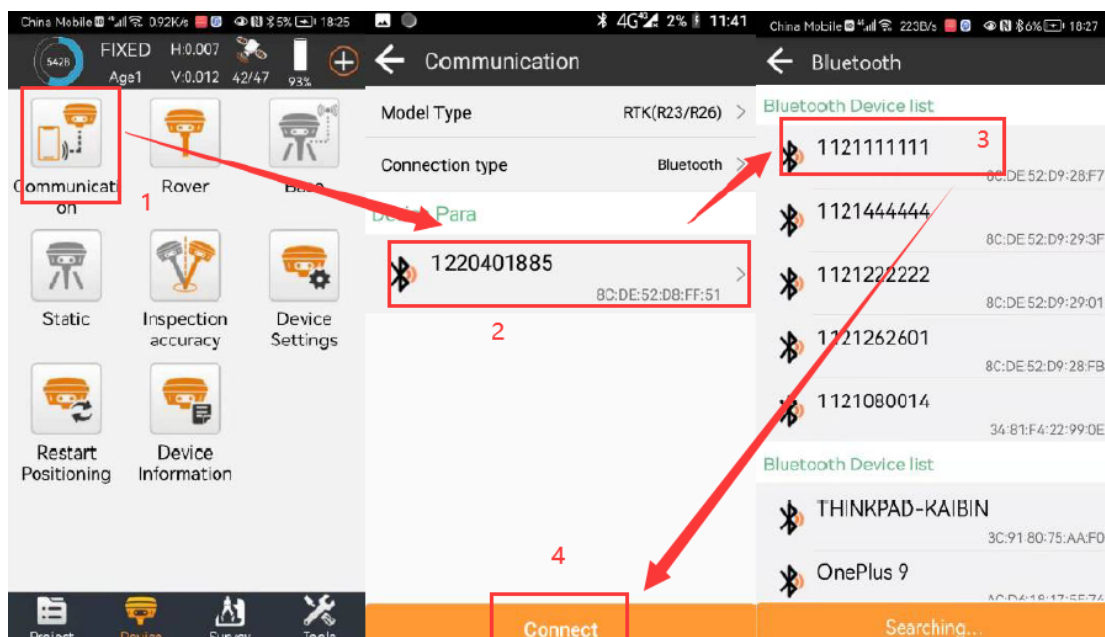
China Mobile 0.92K/s 5% 18:25

5428 FIXED H:0.007 Age1 V:0.012 42/47 93%

Communication 1
Rover
Base
Static
Inspection accuracy
Device Settings
Restart Positioning
Device Information

Project Device Survey Tools

4G 2% 11:41

← Communication

Model Type RTK(R23/R26) >
Connection type Bluetooth >
Device Para
1220401885 8C:DE:52:D8:FF:51 >
2

4
Connect

China Mobile 223B/s 6% 18:27

← Bluetooth

Bluetooth Device list
1121111111 8C:DE:52:D9:28:F7 3
1121444444 8C:DE:52:D9:29:3F
1121222222 8C:DE:52:D9:29:01
1121262601 8C:DE:52:D9:28:FB
1121080014 34:81:F4:22:99:0E
Bluetooth Device list
THINKPAD-KAIBIN 3C:91:80:75:AA:F0
OnePlus 9 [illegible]

Searching...